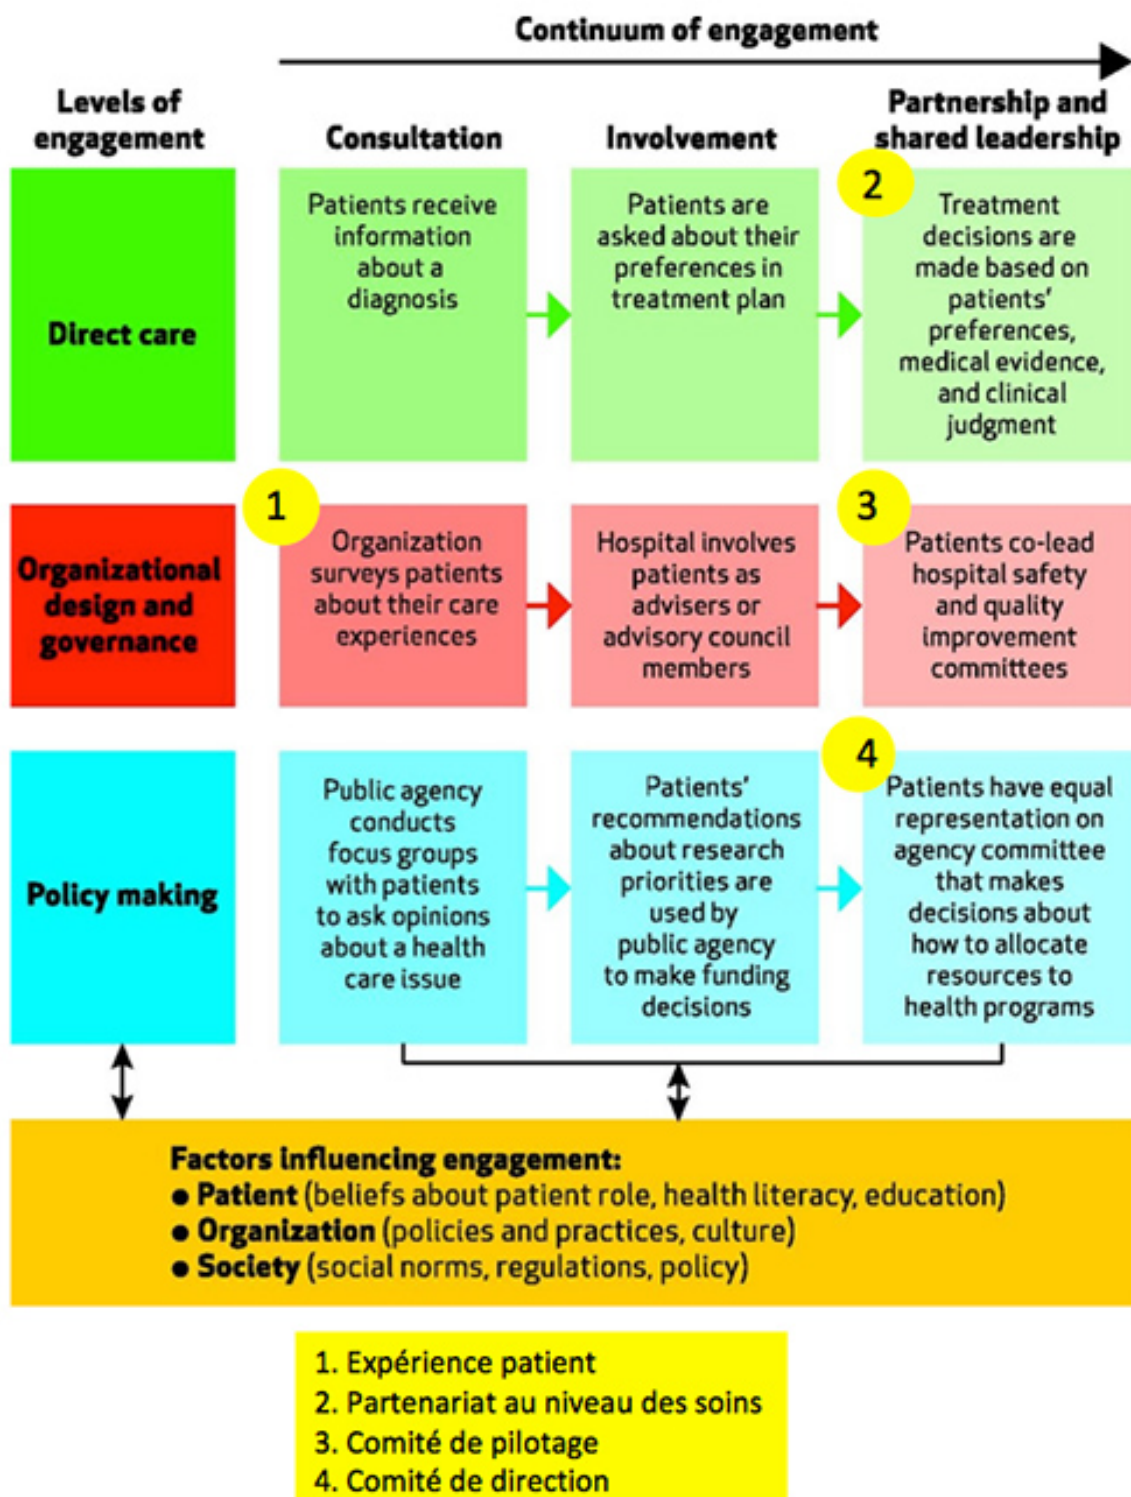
Continuum of engagement

Levels of engagement

Consultation

Involvement

Partnership and shared leadership

Direct care

Patients receive information about a diagnosis

Patients are asked about their preferences in treatment plan

2

Treatment decisions are made based on patients' preferences, medical evidence, and clinical judgment

Organizational design and governance

1

Organization surveys patients about their care experiences

Hospital involves patients as advisers or advisory council members

3

Patients co-lead hospital safety and quality improvement committees

Policy making

Public agency conducts focus groups with patients to ask opinions about a health care issue

Patients' recommendations about research priorities are used by public agency to make funding decisions

4

Patients have equal representation on agency committee that makes decisions about how to allocate resources to health programs

Factors influencing engagement:
• Patient (beliefs about patient role, health literacy, education)
• Organization (policies and practices, culture)
• Society (social norms, regulations, policy)

1. Expérience patient
2. Partenariat au niveau des soins
3. Comité de pilotage
4. Comité de direction